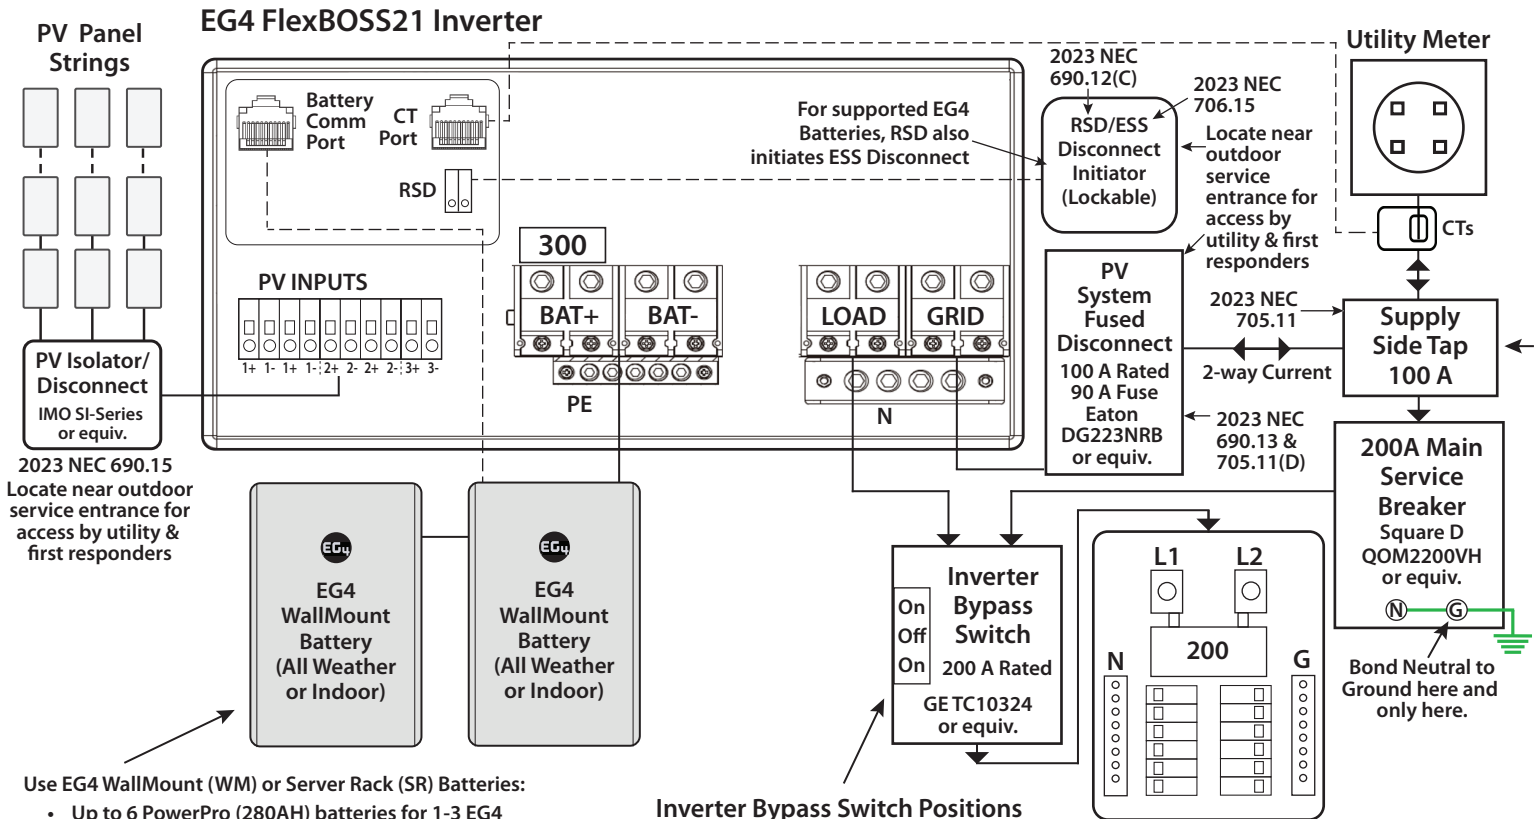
PV Panel Strings

EG4 FlexBOSS21 Inverter

Utility Meter

Battery Comm Port

CT Port

RSD

For supported EG4 Batteries, RSD also initiates ESS Disconnect

2023 NEC 690.12(C)

2023 NEC 706.15

RSD/ESS Disconnect Initiator (Lockable)

Locate near outdoor service entrance for access by utility & first responders

CTs

300

PV INPUTS

1+ 1- 1+ 1- 2+ 2- 2+ 2- 3+ 3-

BAT+

BAT-

LOAD

GRID

PE

N

PV System Fused Disconnect

100 A Rated
90 A Fuse
Eaton DG223NRB or equiv.

2023 NEC 705.11

2-way Current

Supply Side Tap 100 A

2023 NEC 690.13 & 705.11(D)

PV Isolator/ Disconnect
IMO SI-Series or equiv.

2023 NEC 690.15
Locate near outdoor service entrance for access by utility & first responders

200A Main Service Breaker
Square D QOM2200VH or equiv.

EG4

EG4 WallMount Battery (All Weather or Indoor)

EG4

EG4 WallMount Battery (All Weather or Indoor)

On
Off
On

Inverter Bypass Switch
200 A Rated
GE TC10324 or equiv.

L1

L2

200

N

G

N

G

Bond Neutral to Ground here and only here.

Use EG4 WallMount (WM) or Server Rack (SR) Batteries:
• Up to 6 PowerPro (280AH) batteries for 1-3 EG4

Inverter Bypass Switch Positions